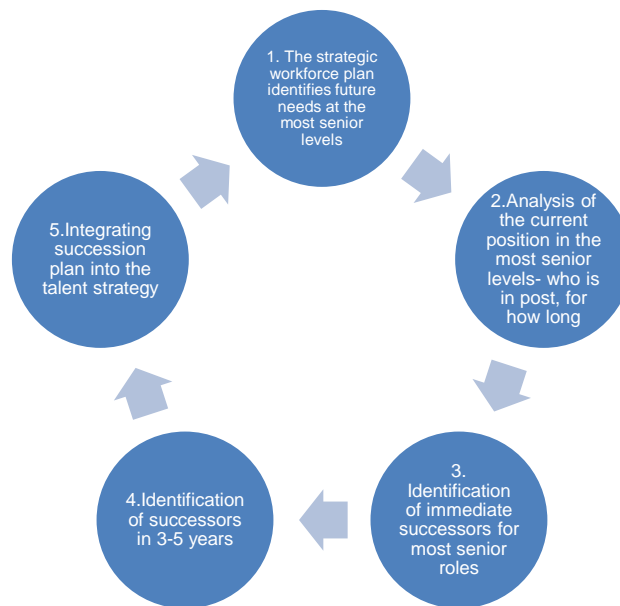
1. The strategic workforce plan identifies future needs at the most senior levels

2.Analysis of the current position in the most senior levels- who is in post, for how long

3. Identification of immediate successors for most senior roles

4.Identification of successors in 3-5 years

5.Integrating succession plan into the talent strategy